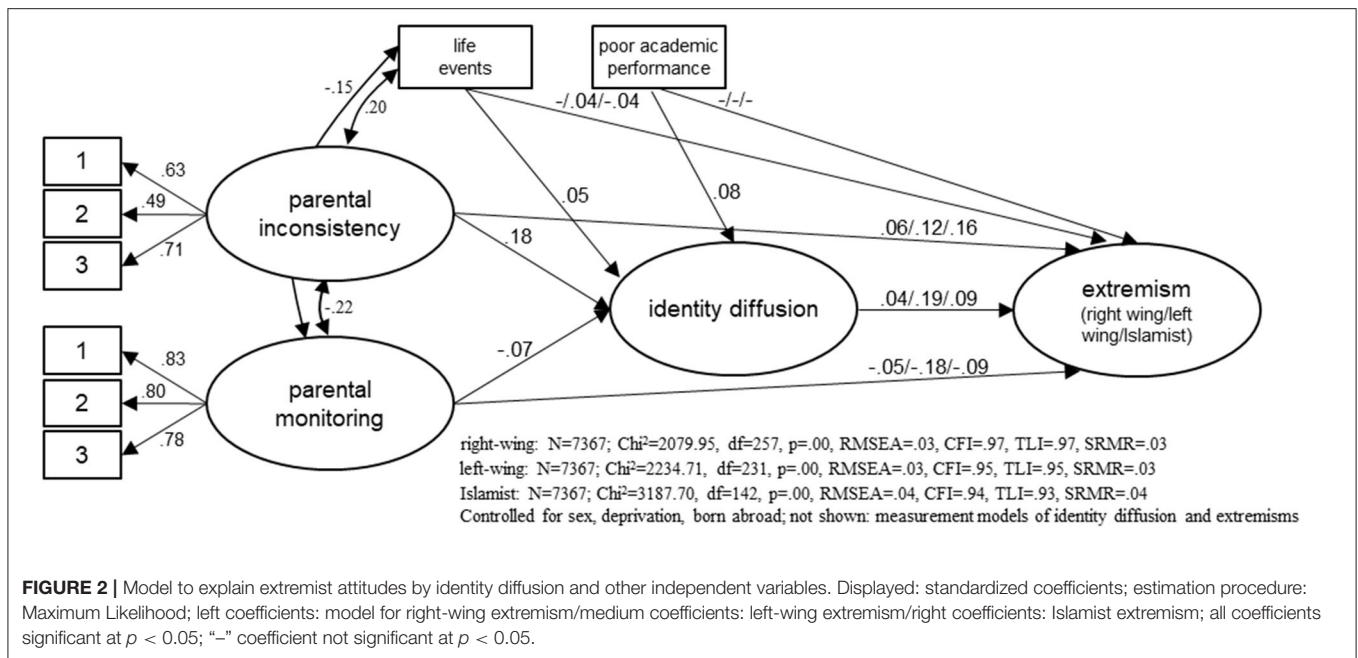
life events

poor academic performance

-.15

.20

-/.04/-.04

-/-/-

1

2

3

.63

.49

.71

parental inconsistency

.05

.08

.18

.06/.12/.16

-.22

identity diffusion

.04/.19/.09

extremism (right wing/left wing/Islamist)

1

2

3

.83

.80

.78

parental monitoring

-.07

-.05/-.18/-.09

right-wing: N=7367; Chi$^2$=2079.95, df=257, p=.00, RMSEA=.03, CFI=.97, TLI=.97, SRMR=.03
left-wing: N=7367; Chi$^2$=2234.71, df=231, p=.00, RMSEA=.03, CFI=.95, TLI=.95, SRMR=.03
Islamist: N=7367; Chi$^2$=3187.70, df=142, p=.00, RMSEA=.04, CFI=.94, TLI=.93, SRMR=.04
Controlled for sex, deprivation, born abroad; not shown: measurement models of identity diffusion and extremisms

**FIGURE 2 |** Model to explain extremist attitudes by identity diffusion and other independent variables. Displayed: standardized coefficients; estimation procedure: Maximum Likelihood; left coefficients: model for right-wing extremism/medium coefficients: left-wing extremism/right coefficients: Islamist extremism; all coefficients significant at $p < 0.05$; "–" coefficient not significant at $p < 0.05$.